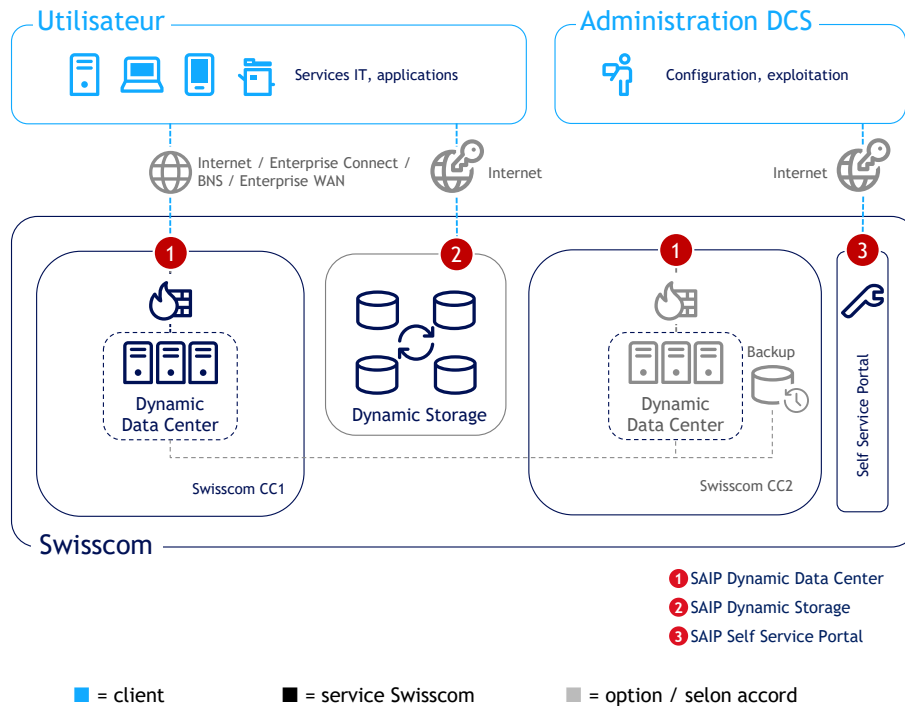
Utilisateur

Services IT, applications

Administration DCS

Configuration, exploitation

Internet / Enterprise Connect / BNS / Enterprise WAN

Internet

Internet

1

Dynamic Data Center

Swisscom CC1

2

Dynamic Storage

1

Dynamic Data Center

Backup

Swisscom CC2

3

Self Service Portal

Swisscom

1 SAIP Dynamic Data Center
2 SAIP Dynamic Storage
3 SAIP Self Service Portal

■ = client ■ = service Swisscom ■ = option / selon accord